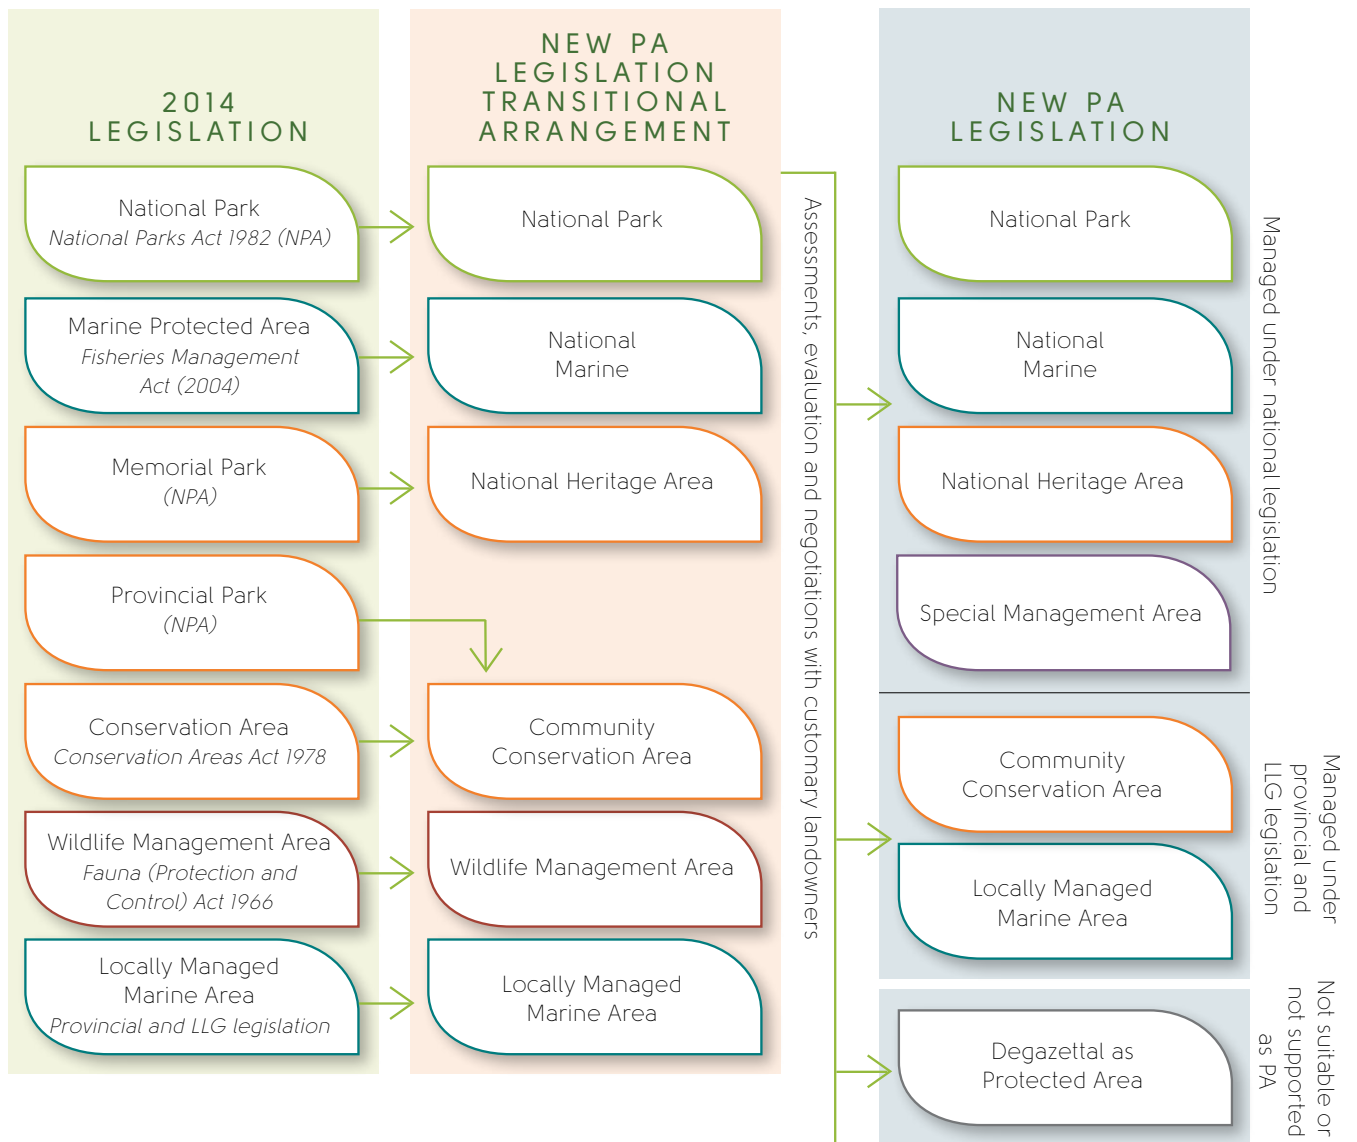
2014 LEGISLATION

National Park
*National Parks Act 1982 (NPA)*

Marine Protected Area
*Fisheries Management Act (2004)*

Memorial Park
*(NPA)*

Provincial Park
*(NPA)*

Conservation Area
*Conservation Areas Act 1978*

Wildlife Management Area
*Fauna (Protection and Control) Act 1966*

Locally Managed Marine Area
*Provincial and LLG legislation*

NEW PA LEGISLATION TRANSITIONAL ARRANGEMENT

National Park

National Marine

National Heritage Area

Community Conservation Area

Wildlife Management Area

Locally Managed Marine Area

Assessments, evaluation and negotiations with customary landowners

NEW PA LEGISLATION

National Park

National Marine

National Heritage Area

Special Management Area

Managed under national legislation

Community Conservation Area

Locally Managed Marine Area

Managed under provincial and LLG legislation

Degazettal as Protected Area

Not suitable or not supported as PA